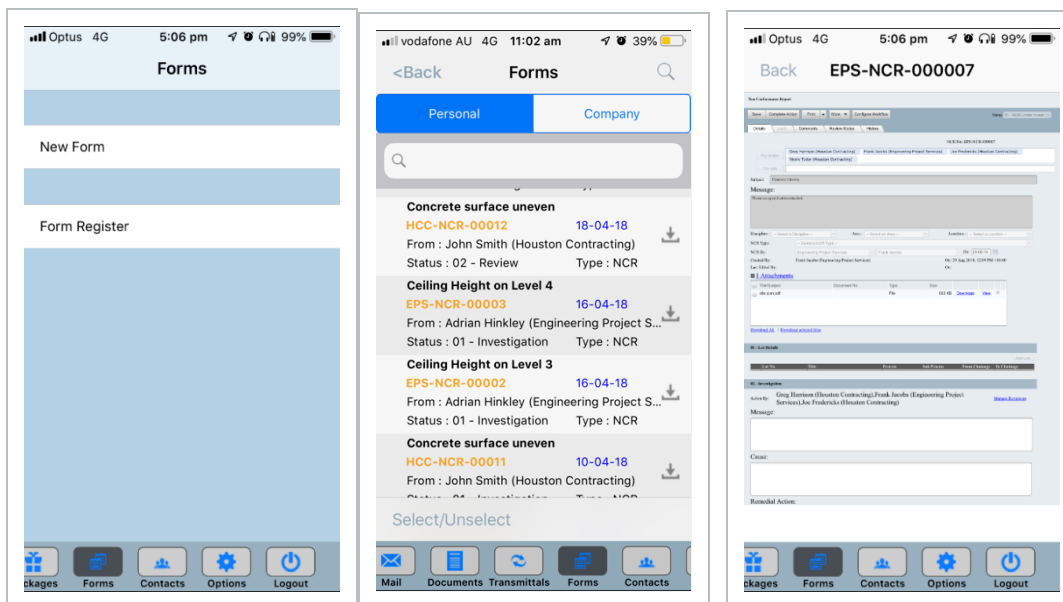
Optus 4G 5:06 pm 99%

Forms

New Form

Form Register

ckages Forms Contacts Options Logout

vodafone AU 4G 11:02 am 39%

<Back Forms

Personal Company

Concrete surface uneven
HCC-NCR-00012 18-04-18
From : John Smith (Houston Contracting)
Status : 02 - Review Type : NCR

Ceiling Height on Level 4
EPS-NCR-00003 16-04-18
From : Adrian Hinkley (Engineering Project S...
Status : 01 - Investigation Type : NCR

Ceiling Height on Level 3
EPS-NCR-00002 16-04-18
From : Adrian Hinkley (Engineering Project S...
Status : 01 - Investigation Type : NCR

Concrete surface uneven
HCC-NCR-00011 10-04-18
From : John Smith (Houston Contracting)

Select/Unselect

Mail Documents Transmittals Forms Contacts

Optus 4G 5:06 pm 99%

Back EPS-NCR-000007

Non Conformance Report

Save Complete Action Print More Configure Workflow

Details Links Comments Related Tasks History

NCR No: EPS-NCR-000007

Greg Harrison (Houston Contracting), Frank Jacobs (Engineering Project Services), Joe Fredericks (Houston Contracting)

Subject:

Message:

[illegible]

Attachments

Download All

III - Investigation

Greg Harrison (Houston Contracting),Frank Jacobs (Engineering Project Services),Joe Fredericks (Houston Contracting)

Message:

Cause:

Remedial Action:

ckages Forms Contacts Options Logout